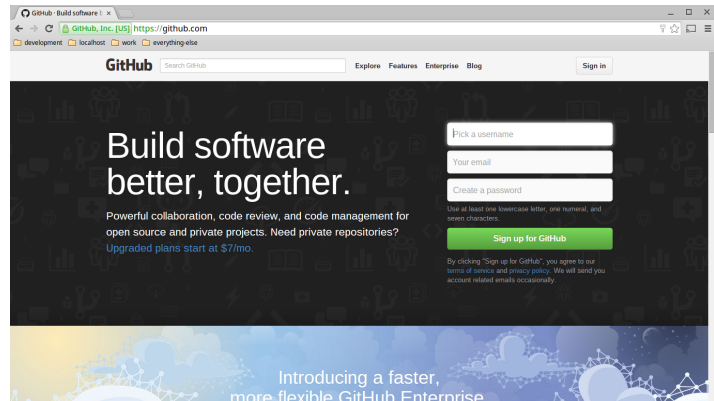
GitHub · Build software b ×

GitHub, Inc. [US] https://github.com

development localhost work everything-else

GitHub Search GitHub Explore Features Enterprise Blog Sign in

Build software better, together.

Powerful collaboration, code review, and code management for open source and private projects. Need private repositories? Upgraded plans start at $7/mo.

Pick a username

Your email

Create a password

Use at least one lowercase letter, one numeral, and seven characters.

Sign up for GitHub

By clicking "Sign up for GitHub", you agree to our terms of service and privacy policy. We will send you account related emails occasionally.

Introducing a faster, more flexible GitHub Enterprise